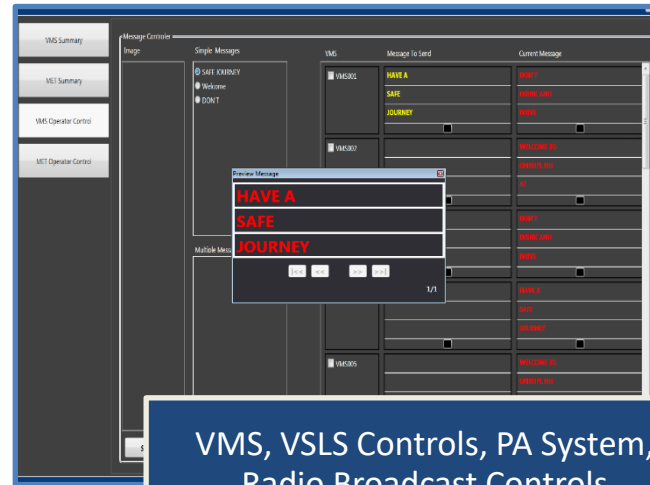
VMS Summary

MET Summary

VMS Operator Control

MET Operator Control

Message Controller

Image

Simple Messages

SAFE JOURNEY
Welcome
DONT

Multiple Mess

VMS

Message To Send

Current Message

VMS001

HAVE A
SAFE
JOURNEY

DON'T
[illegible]
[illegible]

VMS002

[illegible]
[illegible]
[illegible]

DON'T
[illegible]
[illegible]

HAVE A
SAFE
JOURNEY

VMS005

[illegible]
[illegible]

Preview Message

HAVE A
SAFE
JOURNEY

|<< << >> >>|

1/1

VMS, VSLS Controls, PA System, Radio Broadcast Controls